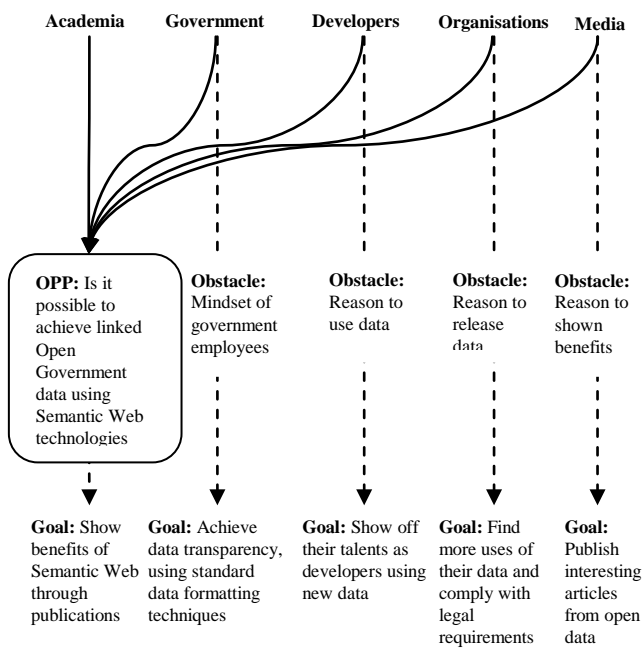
Academia Government Developers Organisations Media

OPP: Is it possible to achieve linked Open Government data using Semantic Web technologies

Obstacle: Mindset of government employees

Obstacle: Reason to use data

Obstacle: Reason to release data

Obstacle: Reason to shown benefits

Goal: Show benefits of Semantic Web through publications

Goal: Achieve data transparency, using standard data formatting techniques

Goal: Show off their talents as developers using new data

Goal: Find more uses of their data and comply with legal requirements

Goal: Publish interesting articles from open data